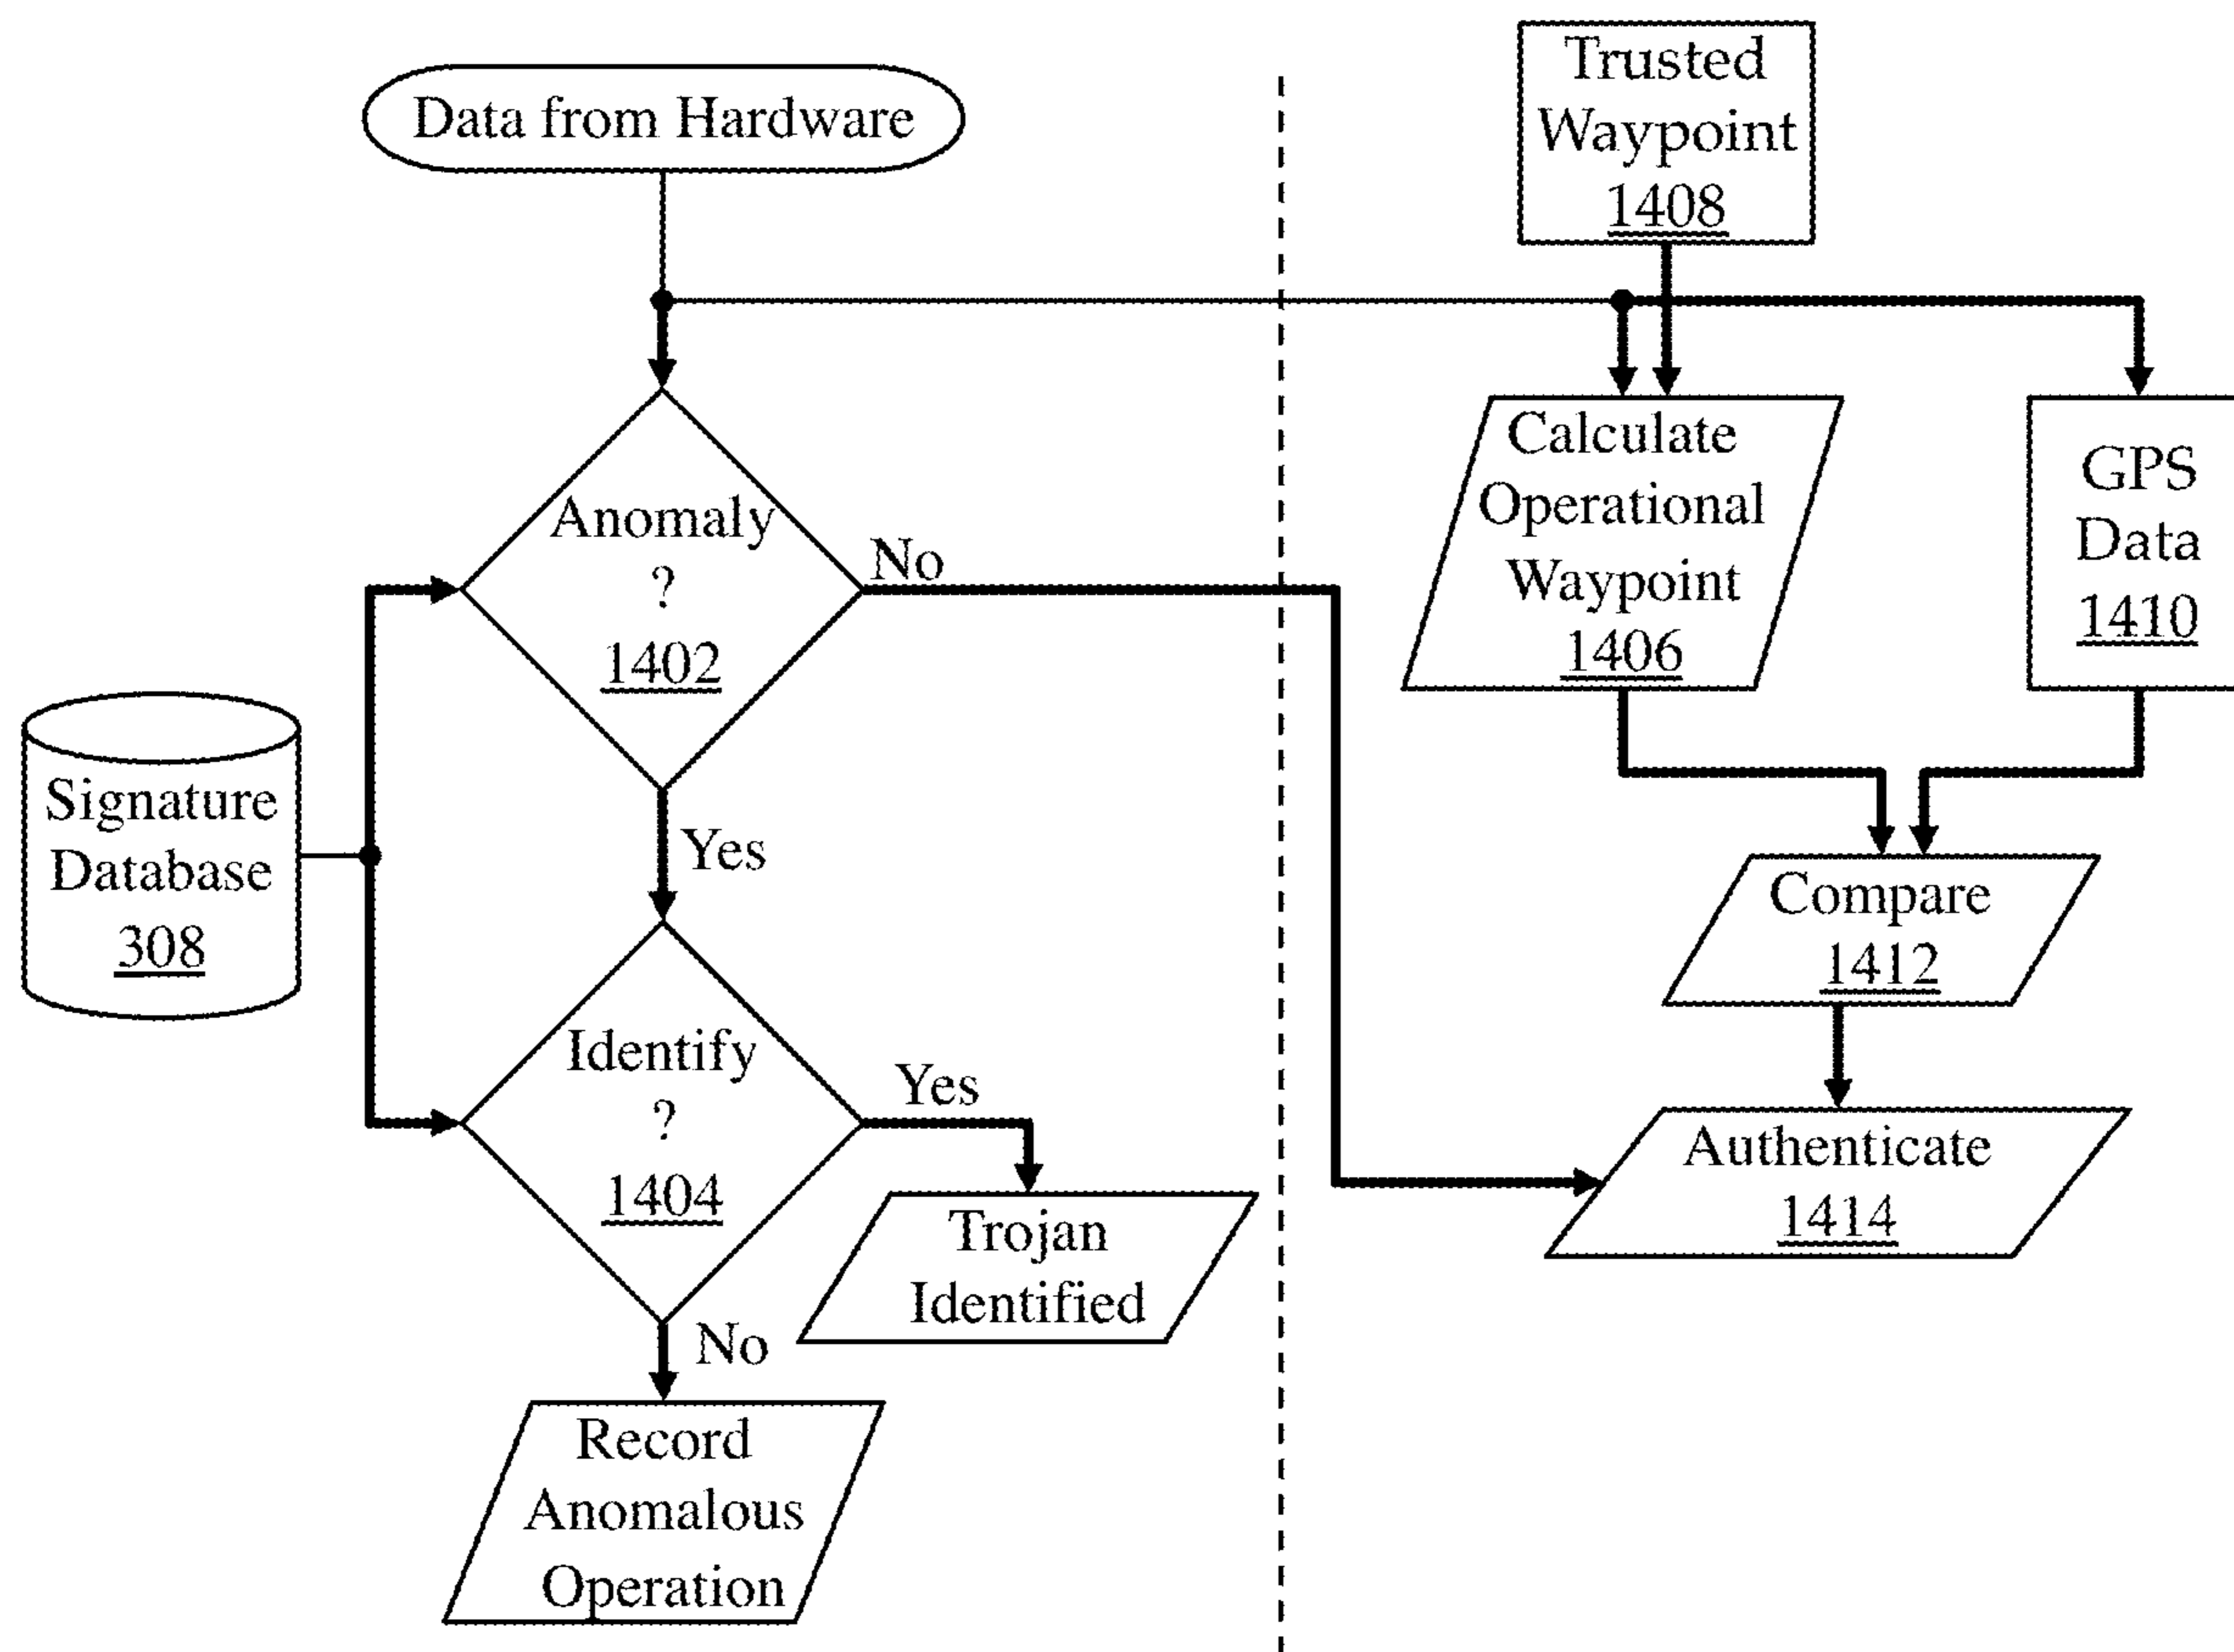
Data from Hardware

Trusted Waypoint 1408

Anomaly ? 1402

No

Calculate Operational Waypoint 1406

GPS Data 1410

Signature Database 308

Yes

Compare 1412

Identify ? 1404

Yes

Authenticate 1414

Trojan Identified

No

Record Anomalous Operation